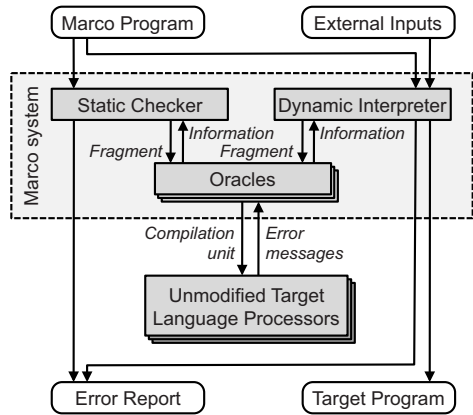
Marco Program

External Inputs

Marco system

Static Checker

Dynamic Interpreter

Fragment

Information

Information

Fragment

Oracles

Compilation unit

Error messages

Unmodified Target Language Processors

Error Report

Target Program